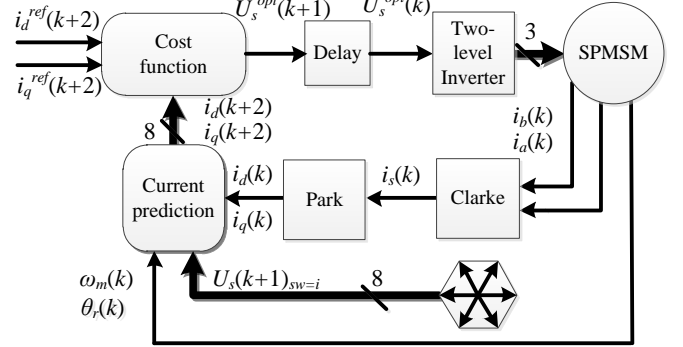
$i_d^{ref}(k+2)$

$i_q^{ref}(k+2)$

Cost function

$U_s^{opt}(k+1)$

Delay

$U_s^{opt}(k)$

Two-level Inverter

3

SPMSM

$i_d(k+2)$
$i_q(k+2)$

8

$i_b(k)$
$i_a(k)$

Current prediction

$i_d(k)$
$i_q(k)$

Park

$i_s(k)$

Clarke

$\omega_m(k)$
$\theta_r(k)$

$U_s(k+1)_{sw=i}$

8